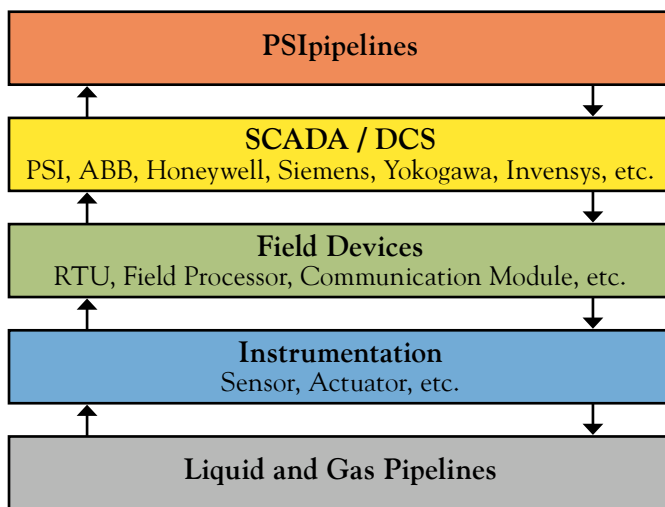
PSIpipelines

SCADA / DCS
PSI, ABB, Honeywell, Siemens, Yokogawa, Invensys, etc.

Field Devices
RTU, Field Processor, Communication Module, etc.

Instrumentation
Sensor, Actuator, etc.

Liquid and Gas Pipelines